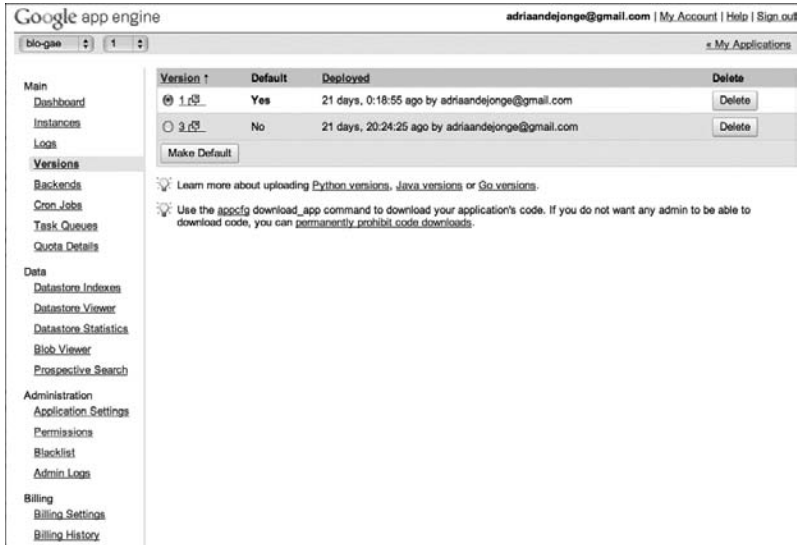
Google app engine

adriaandejonge@gmail.com | My Account | Help | Sign out

blo-gae 1

« My Applications

Main
Dashboard
Instances
Logs
Versions
Backends
Cron Jobs
Task Queues
Quota Details

Data
Datastore Indexes
Datastore Viewer
Datastore Statistics
Blob Viewer
Prospective Search

Administration
Application Settings
Permissions
Blacklist
Admin Logs

Billing
Billing Settings
Billing History

| Version ↑ | Default | Deployed | Delete |
|---|---|---|---|
| 1 | Yes | 21 days, 0:18:55 ago by adriaandejonge@gmail.com | Delete |
| 3 | No | 21 days, 20:24:25 ago by adriaandejonge@gmail.com | Delete |

Make Default

Learn more about uploading Python versions, Java versions or Go versions.

Use the appcfg download_app command to download your application's code. If you do not want any admin to be able to download code, you can permanently prohibit code downloads.